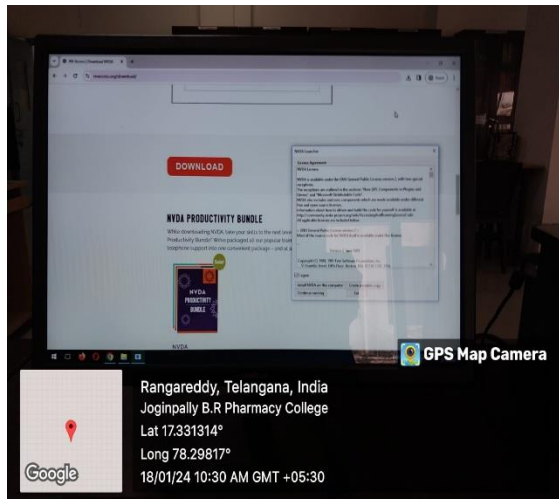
DOWNLOAD

NVDA PRODUCTIVITY BUNDLE

While downloading NVDA, take your skills to the next level Productivity Bundle" We've packaged all our popular train telephone support into one convenient package – and at

NVDA PRODUCTIVITY BUNDLE

NVDA

NVDA Installer

License Agreement

NVDA License

I agree

Install NVDA on this computer

Continue running

GPS Map Camera

Rangareddy, Telangana, India
Joginpally B.R Pharmacy College
Lat 17.331314°
Long 78.29817°
18/01/24 10:30 AM GMT +05:30

Google